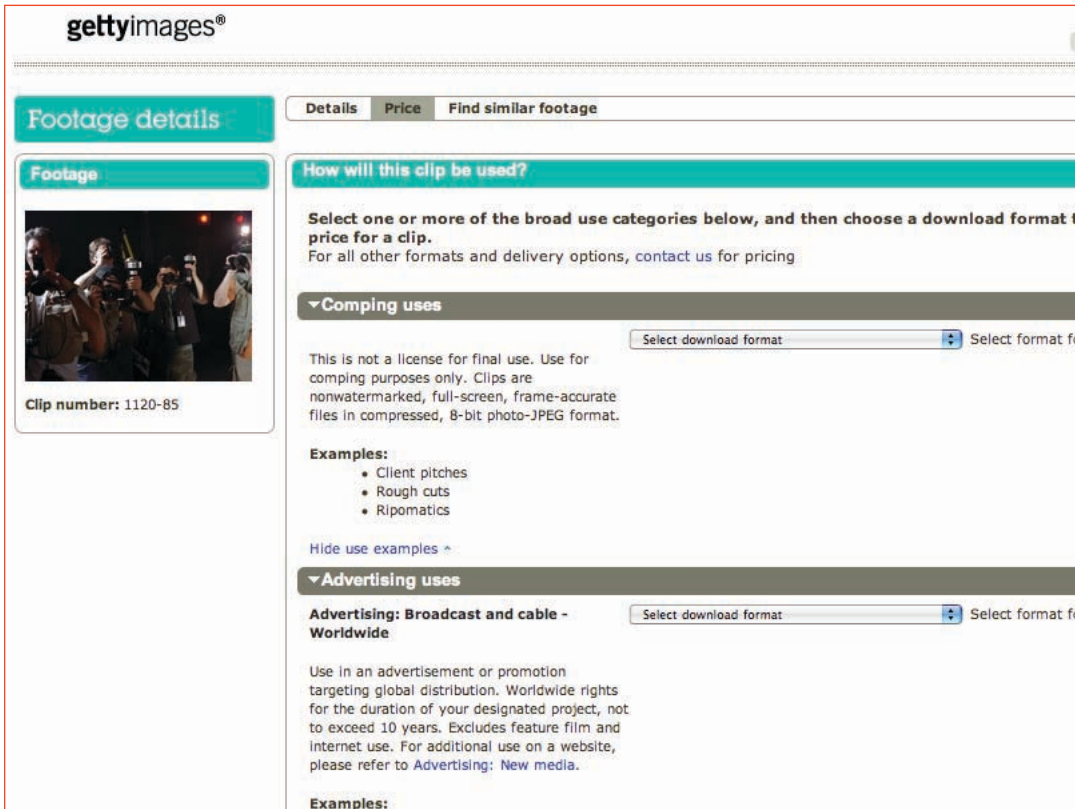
gettyimages®

Footage details

Footage

Clip number: 1120-85

Details | Price | Find similar footage

How will this clip be used?

Select one or more of the broad use categories below, and then choose a download format t price for a clip.
For all other formats and delivery options, contact us for pricing

▾Comping uses

Select download format | Select format f

This is not a license for final use. Use for comping purposes only. Clips are nonwatermarked, full-screen, frame-accurate files in compressed, 8-bit photo-JPEG format.

Examples:
• Client pitches
• Rough cuts
• Ripomatics

Hide use examples ^

▾Advertising uses

Advertising: Broadcast and cable - Worldwide

Select download format | Select format f

Use in an advertisement or promotion targeting global distribution. Worldwide rights for the duration of your designated project, not to exceed 10 years. Excludes feature film and internet use. For additional use on a website, please refer to Advertising: New media.

Examples: